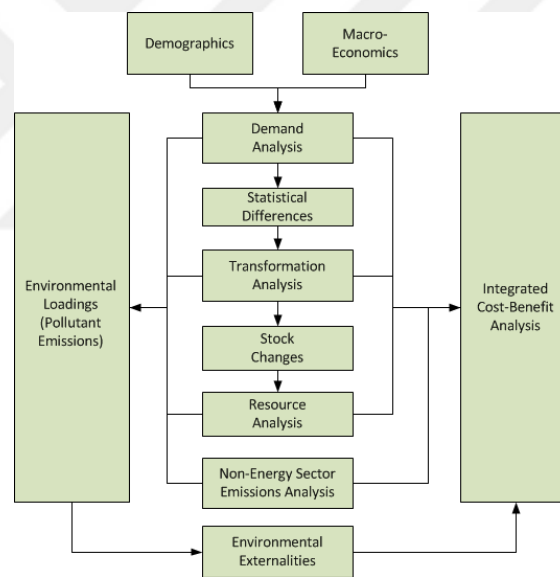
Demographics

Macro-Economics

Demand Analysis

Statistical Differences

Transformation Analysis

Stock Changes

Resource Analysis

Non-Energy Sector Emissions Analysis

Environmental Loadings (Pollutant Emissions)

Integrated Cost-Benefit Analysis

Environmental Externalities